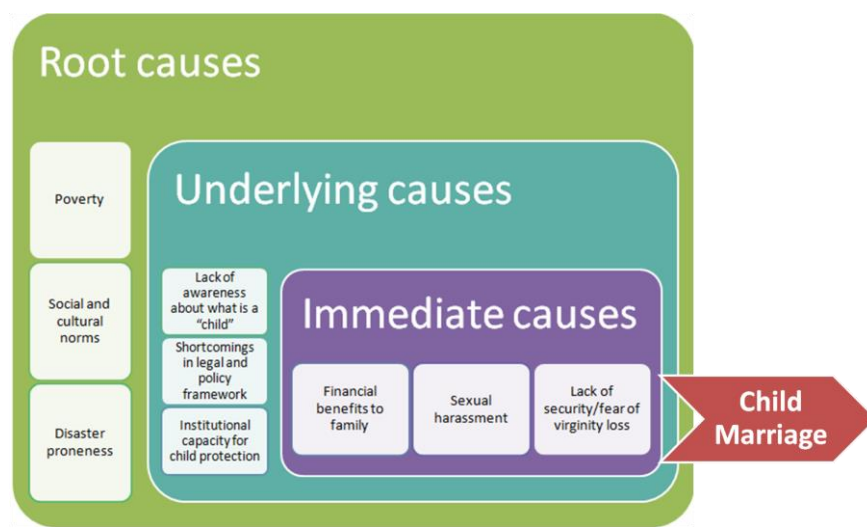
Root causes

Poverty

Social and cultural norms

Disaster proneness

Underlying causes

Lack of awareness about what is a "child"

Shortcomings in legal and policy framework

Institutional capacity for child protection

Immediate causes

Financial benefits to family

Sexual harassment

Lack of security/fear of virginity loss

Child Marriage